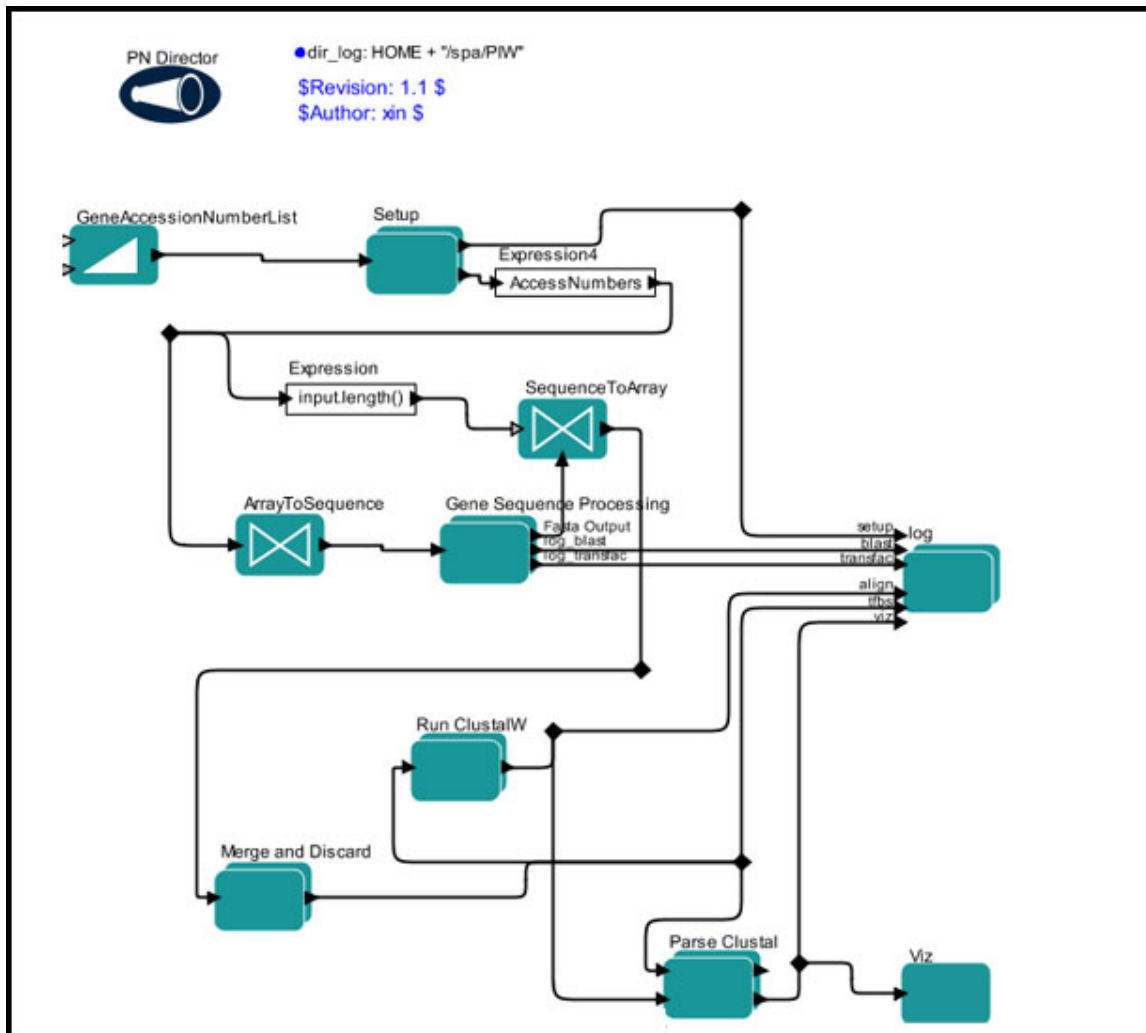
PN Director

dir_log: HOME + "/spa/PIW"

$Revision: 1.1 $
$Author: xin $

GeneAccessionNumberList

Setup

Expression4

AccessNumbers

Expression

input.length()

SequenceToArray

ArrayToSequence

Gene Sequence Processing

Fasta Output
log_blast
log_transfac

setup
blast
transfac
align
tfbs
viz

log

Run ClustalW

Merge and Discard

Parse Clustal

Viz